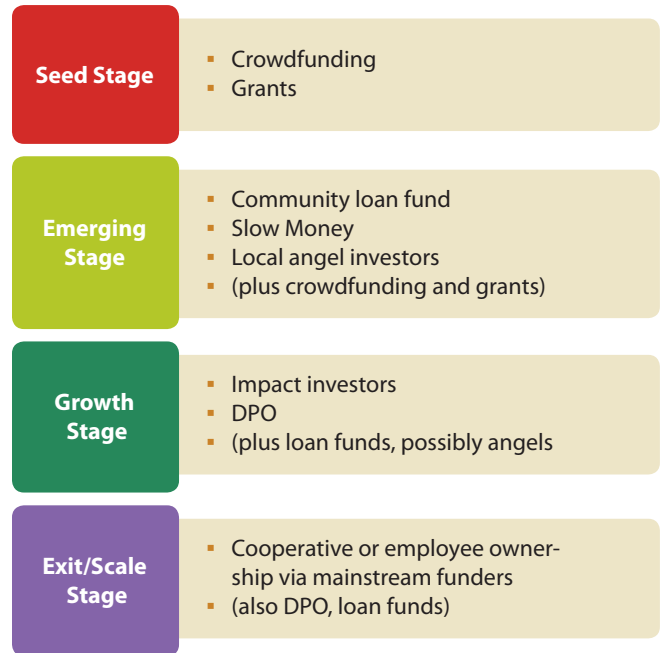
Seed Stage

- Crowdfunding
- Grants

Emerging Stage

- Community loan fund
- Slow Money
- Local angel investors
- (plus crowdfunding and grants)

Growth Stage

- Impact investors
- DPO
- (plus loan funds, possibly angels

Exit/Scale Stage

- Cooperative or employee ownership via mainstream funders
- (also DPO, loan funds)